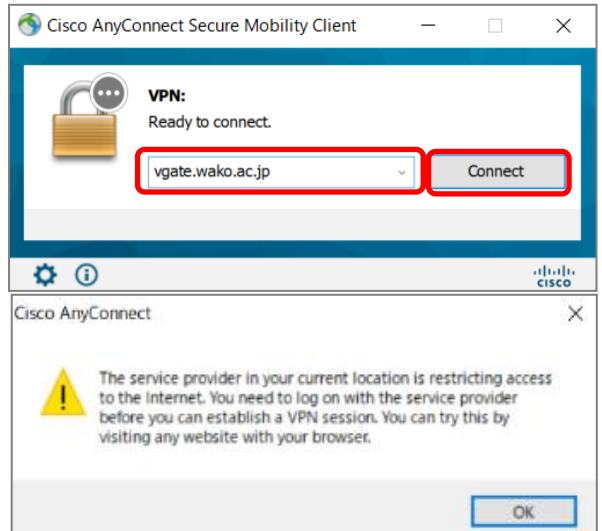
Cisco AnyConnect Secure Mobility Client

VPN:
Ready to connect.

vgate.wako.ac.jp

Connect

cisco

Cisco AnyConnect

The service provider in your current location is restricting access to the Internet. You need to log on with the service provider before you can establish a VPN session. You can try this by visiting any website with your browser.

OK